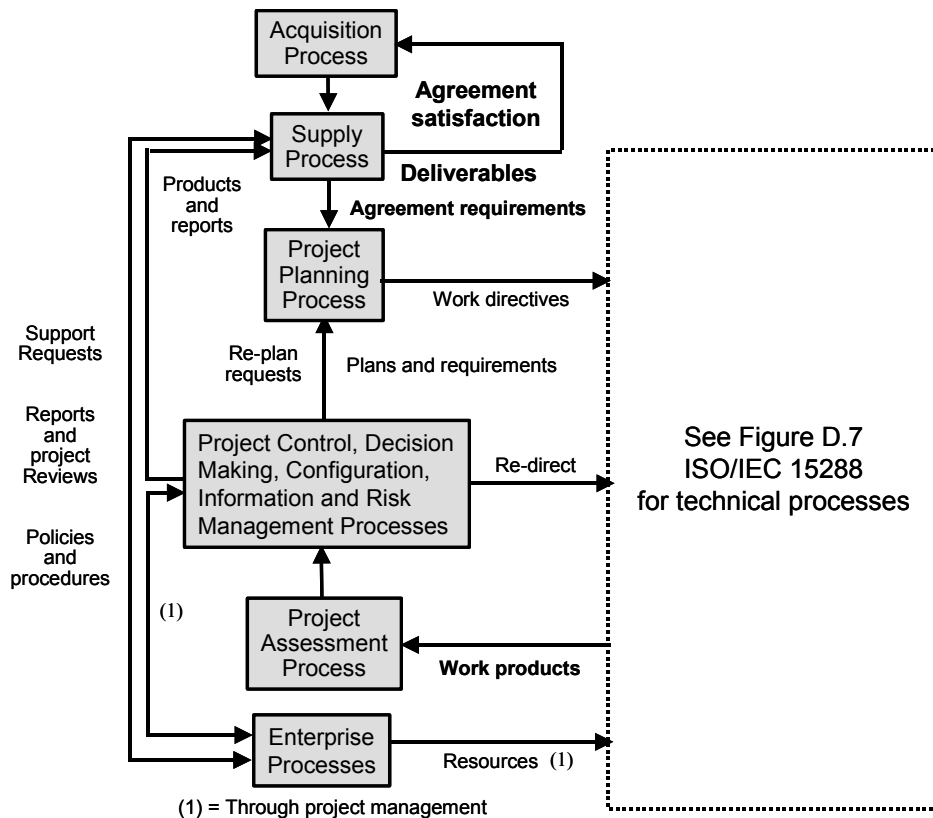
Acquisition Process

Agreement satisfaction

Supply Process

Deliverables

Products and reports

Agreement requirements

Project Planning Process

Work directives

Support Requests

Reports and project Reviews

Policies and procedures

Re-plan requests

Plans and requirements

Project Control, Decision Making, Configuration, Information and Risk Management Processes

Re-direct

See Figure D.7 ISO/IEC 15288 for technical processes

(1)

Project Assessment Process

Work products

Enterprise Processes

Resources (1)

(1) = Through project management